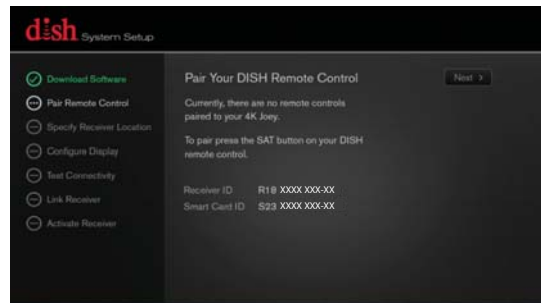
dish System Setup

Download Software
Pair Remote Control
Specify Receiver Location
Configure Display
Test Connectivity
Link Receiver
Activate Receiver

Pair Your DISH Remote Control

Next >

Currently, there are no remote controls paired to your 4K Joey.

To pair press the SAT button on your DISH remote control.

Receiver ID R18 XXXX XXX-XX
Smart Card ID S23 XXXX XXX-XX